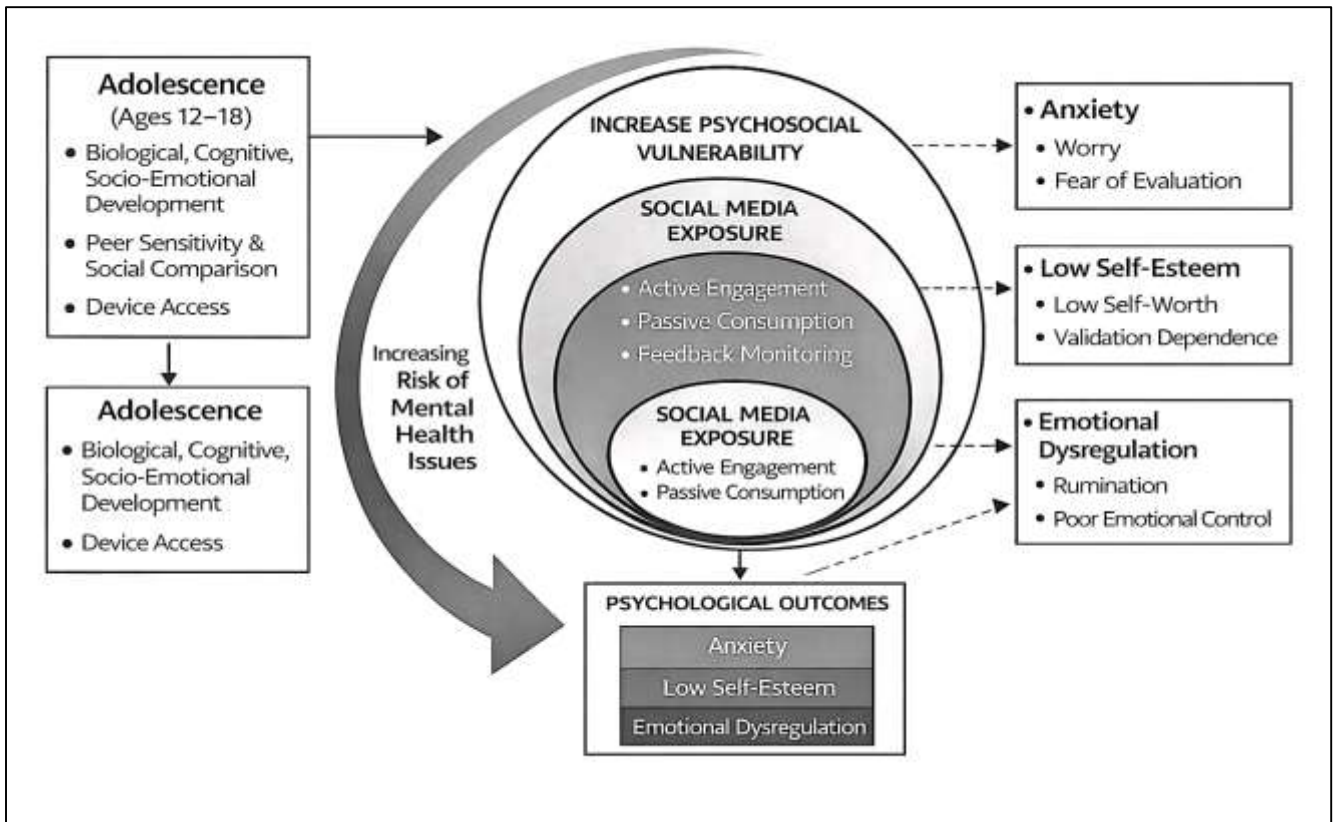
Adolescence
(Ages 12–18)
• Biological, Cognitive, Socio-Emotional Development
• Peer Sensitivity & Social Comparison
• Device Access

Adolescence
• Biological, Cognitive, Socio-Emotional Development
• Device Access

Increasing Risk of Mental Health Issues

INCREASE PSYCHOSOCIAL VULNERABILITY

SOCIAL MEDIA EXPOSURE
• Active Engagement
• Passive Consumption
• Feedback Monitoring

SOCIAL MEDIA EXPOSURE
• Active Engagement
• Passive Consumption

• Anxiety
• Worry
• Fear of Evaluation

• Low Self-Esteem
• Low Self-Worth
• Validation Dependence

• Emotional Dysregulation
• Rumination
• Poor Emotional Control

PSYCHOLOGICAL OUTCOMES
Anxiety
Low Self-Esteem
Emotional Dysregulation